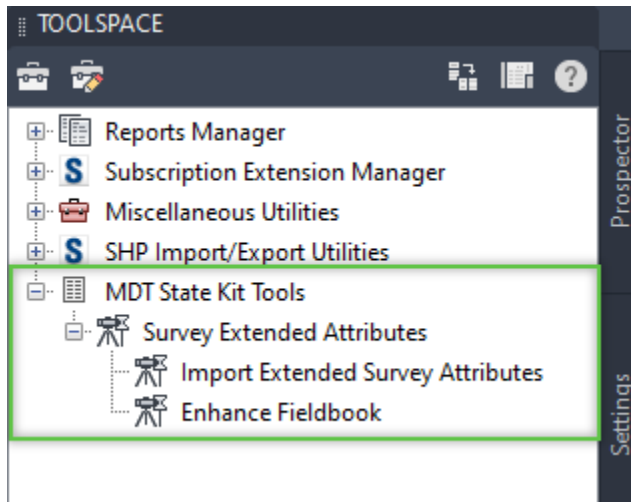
TOOLSPACE

Reports Manager
Subscription Extension Manager
Miscellaneous Utilities
SHP Import/Export Utilities
MDT State Kit Tools
Survey Extended Attributes
Import Extended Survey Attributes
Enhance Fieldbook

Prospector
Settings